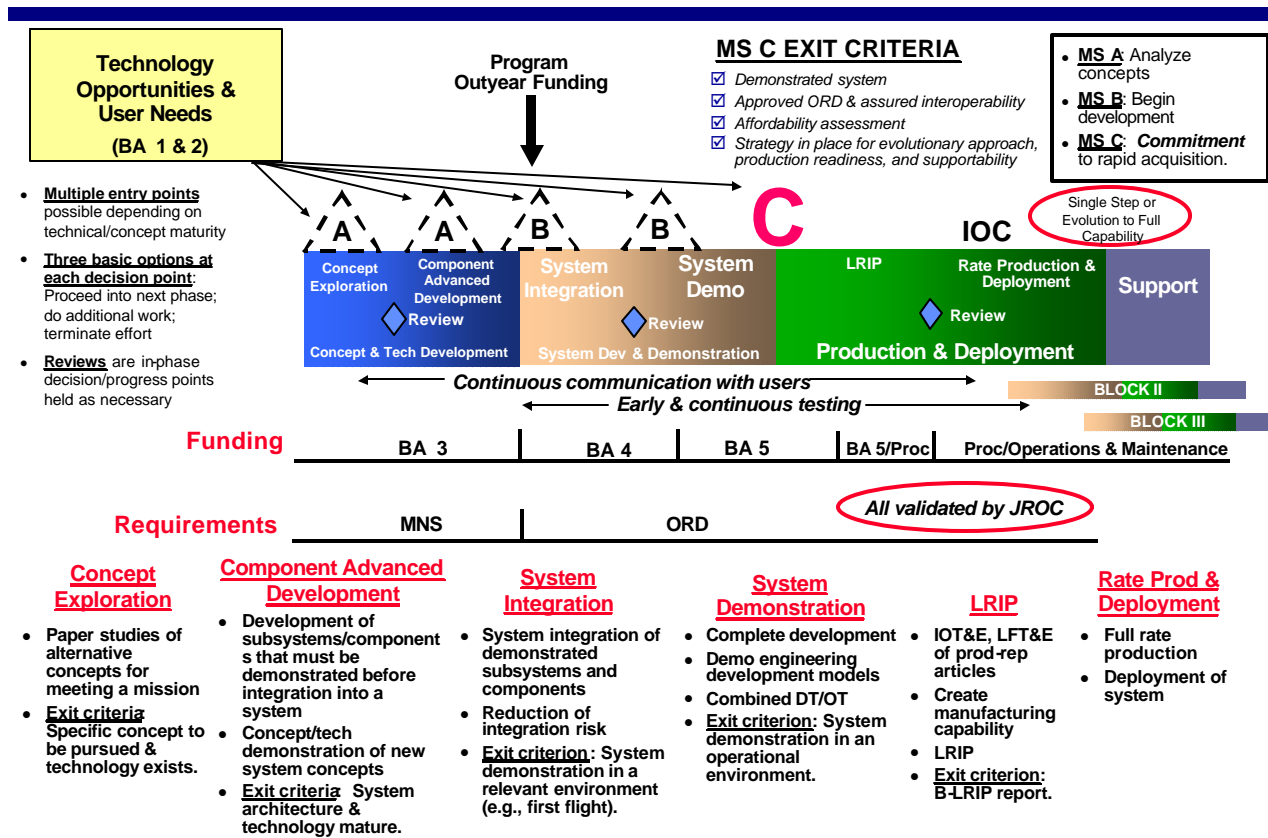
Technology Opportunities & User Needs
(BA 1 & 2)

Program Outyear Funding

MS C EXIT CRITERIA
☑ Demonstrated system
☑ Approved ORD & assured interoperability
☑ Affordability assessment
☑ Strategy in place for evolutionary approach, production readiness, and supportability

• MS A: Analyze concepts
• MS B: Begin development
• MS C: Commitment to rapid acquisition.

• Multiple entry points possible depending on technical/concept maturity
• Three basic options at each decision point: Proceed into next phase; do additional work; terminate effort
• Reviews are in-phase decision/progress points held as necessary

A A B B C

Single Step or Evolution to Full Capability

IOC

Concept Exploration
Component Advanced Development
Review
Concept & Tech Development

System Integration
System Demo
Review
System Dev & Demonstration

LRIP
Rate Production & Deployment
Review
Production & Deployment

Support

Continuous communication with users
Early & continuous testing

BLOCK II
BLOCK III

Funding
BA 3 | BA 4 | BA 5 | BA 5/Proc | Proc/Operations & Maintenance

All validated by JROC

Requirements
MNS | ORD

Concept Exploration
• Paper studies of alternative concepts for meeting a mission
• Exit criteria: Specific concept to be pursued & technology exists.

Component Advanced Development
• Development of subsystems/components that must be demonstrated before integration into a system
• Concept/tech demonstration of new system concepts
• Exit criteria: System architecture & technology mature.

System Integration
• System integration of demonstrated subsystems and components
• Reduction of integration risk
• Exit criterion: System demonstration in a relevant environment (e.g., first flight).

System Demonstration
• Complete development
• Demo engineering development models
• Combined DT/OT
• Exit criterion: System demonstration in an operational environment.

LRIP
• IOT&E, LFT&E of prod-rep articles
• Create manufacturing capability
• LRIP
• Exit criterion: B-LRIP report.

Rate Prod & Deployment
• Full rate production
• Deployment of system